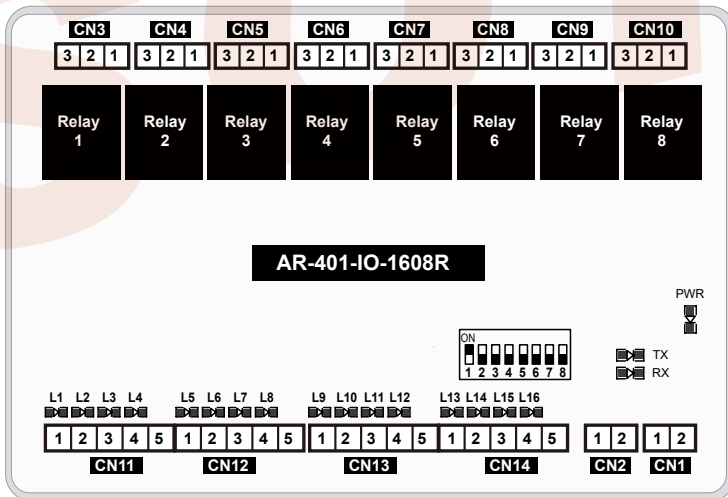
CN3 CN4 CN5 CN6 CN7 CN8 CN9 CN10

3 2 1 | 3 2 1 | 3 2 1 | 3 2 1 | 3 2 1 | 3 2 1 | 3 2 1 | 3 2 1

Relay 1
Relay 2
Relay 3
Relay 4
Relay 5
Relay 6
Relay 7
Relay 8

AR-401-IO-1608R

PWR

ON
1 2 3 4 5 6 7 8

TX
RX

L1 L2 L3 L4 L5 L6 L7 L8 L9 L10 L11 L12 L13 L14 L15 L16

1 2 3 4 5 | 1 2 3 4 5 | 1 2 3 4 5 | 1 2 3 4 5 | 1 2 | 1 2

CN11 CN12 CN13 CN14 CN2 CN1